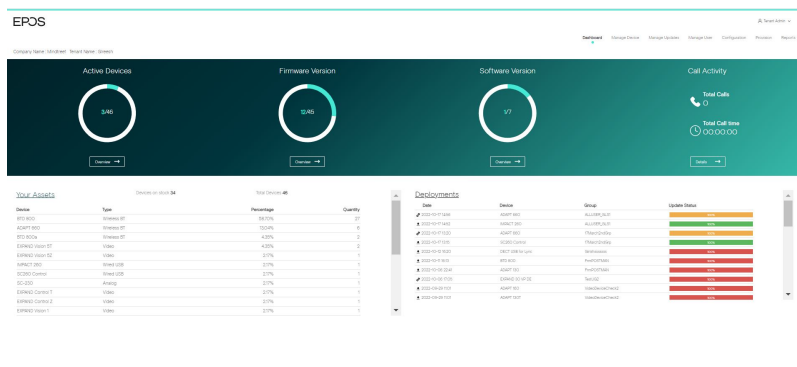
EPOS

Tenant Admin

Dashboard Manage Device Manage Updates Manage User Configuration Provision Reports

Company Name : Mindtree Tenant Name : Greesh

Active Devices

3/46

Overview →

Firmware Version

12/46

Overview →

Software Version

1/7

Overview →

Call Activity

Total Calls
0

Total Call time
00:00:00

Details →

Your Assets

Devices in stock 34

Total Devices 46

| Device | Type | Percentage | Quantity |
|---|---|---|---|
| BTD 800 | Wireless BT | 58.70% | 27 |
| ADAPT 860 | Wireless BT | 13.04% | 6 |
| BTD 800a | Wireless BT | 4.35% | 2 |
| EXPAND Vision 5T | Video | 4.35% | 2 |
| EXPAND Vision 5S | Video | 2.17% | 1 |
| IMPACT 260 | Wired USB | 2.17% | 1 |
| SC260 Control | Wired USB | 2.17% | 1 |
| SC 230 | Analog | 2.17% | 1 |
| EXPAND Control T | Video | 2.17% | 1 |
| EXPAND Control 2 | Video | 2.17% | 1 |
| EXPAND Vision 1 | Video | 2.17% | 1 |

Deployments

| Date | Device | Group | Update Status |
|---|---|---|---|
| 2022-10-17 14:50 | ADAPT 660 | ALLCERT_SUS | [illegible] |
| 2022-10-17 14:43 | IMPACT 260 | ALLCERT_SUS | 100% |
| 2022-10-17 13:20 | ADAPT 660 | ITTelemGroBss | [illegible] |
| 2022-10-17 11:00 | SC260 Control | ITTelemGroBss | 100% |
| 2022-10-12 15:20 | DECT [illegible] | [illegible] | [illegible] |
| 2022-10-11 12:13 | BTD 800 | FirstFOTTAAN | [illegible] |
| 2022-10-06 23:41 | ADAPT 130 | FirstFOTTAAN | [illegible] |
| 2022-10-06 17:28 | EXPAND 30 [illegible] | Test262 | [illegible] |
| 2022-09-29 11:01 | ADAPT 130 | VideoDeviceCheck2 | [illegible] |
| 2022-09-29 11:01 | ADAPT 130T | VideoDeviceCheck2 | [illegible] |